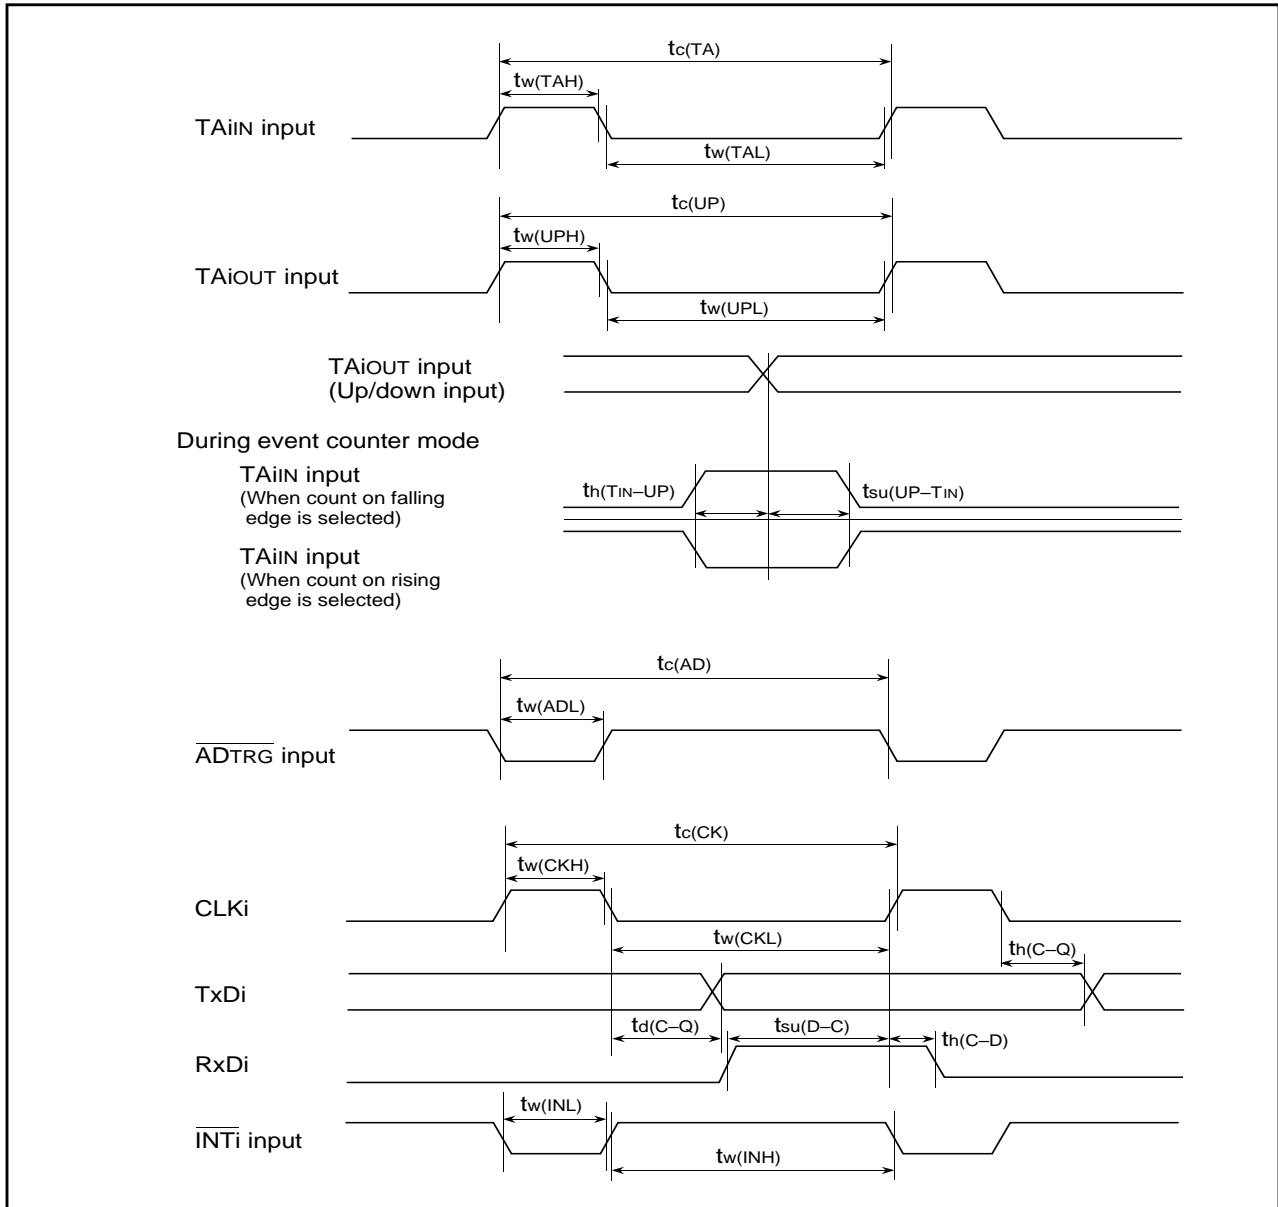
$t_{c(TA)}$

$t_{w(TAH)}$

TAiIN input

$t_{w(TAL)}$

$t_{c(UP)}$

$t_{w(UPH)}$

TAiOUT input

$t_{w(UPL)}$

TAiOUT input
(Up/down input)

During event counter mode

TAiIN input
(When count on falling edge is selected)

$t_{h(TIN-UP)}$

$t_{su(UP-TIN)}$

TAiIN input
(When count on rising edge is selected)

$t_{c(AD)}$

$t_{w(ADL)}$

$\overline{ADTRG}$ input

$t_{c(CK)}$

$t_{w(CKH)}$

CLKi

$t_{w(CKL)}$

$t_{h(C-Q)}$

TxDi

$t_{d(C-Q)}$

$t_{su(D-C)}$

$t_{h(C-D)}$

RxDi

$t_{w(INL)}$

$\overline{INTi}$ input

$t_{w(INH)}$